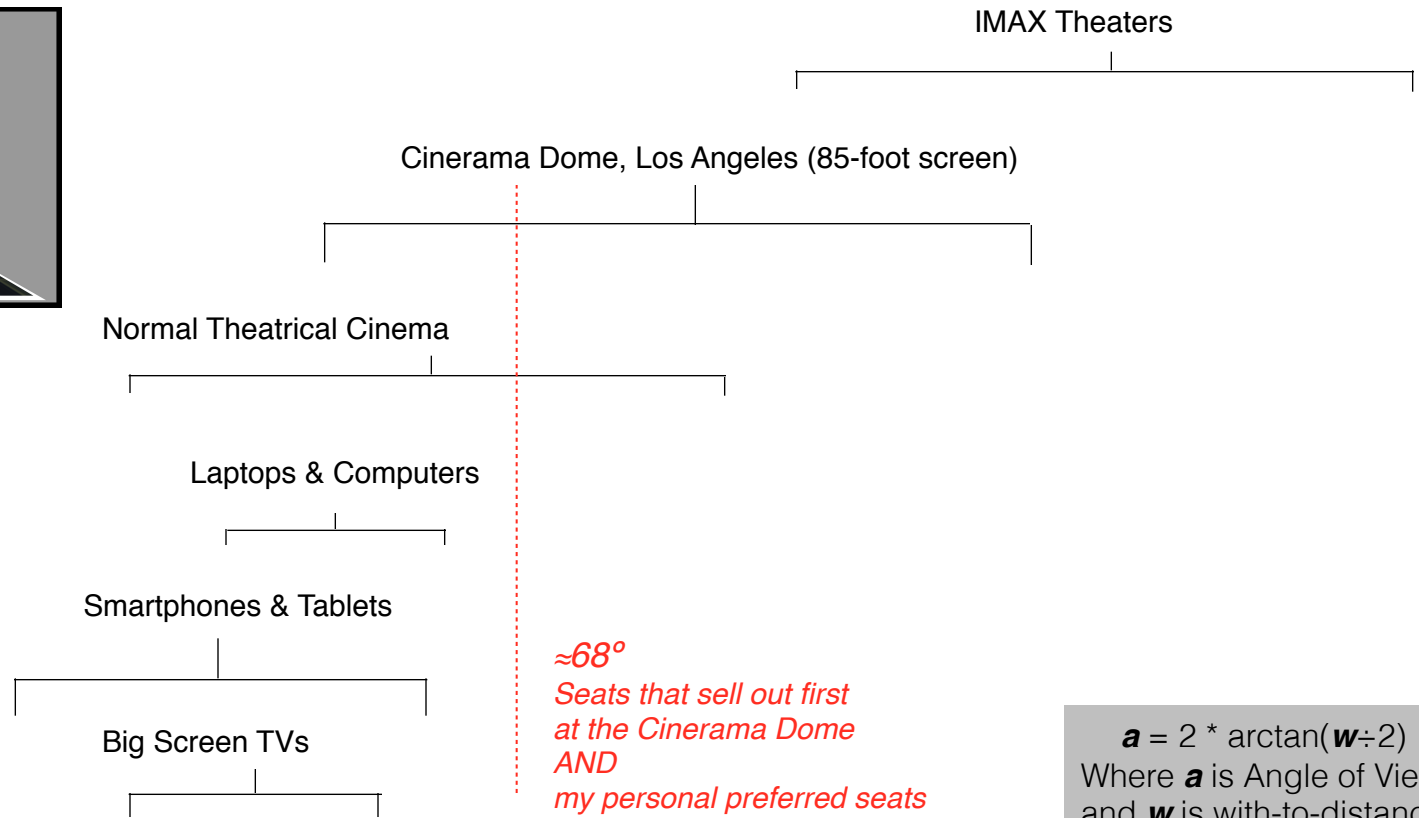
IMAX Theaters

Cinerama Dome, Los Angeles (85-foot screen)

Normal Theatrical Cinema

Laptops & Computers

Smartphones & Tablets

Big Screen TVs

≈68º
Seats that sell out first at the Cinerama Dome
AND
my personal preferred seats

$a = 2 * \arctan(w \div 2)$
Where $a$ is Angle of Vie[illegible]
and $w$ is with-to-distanc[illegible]